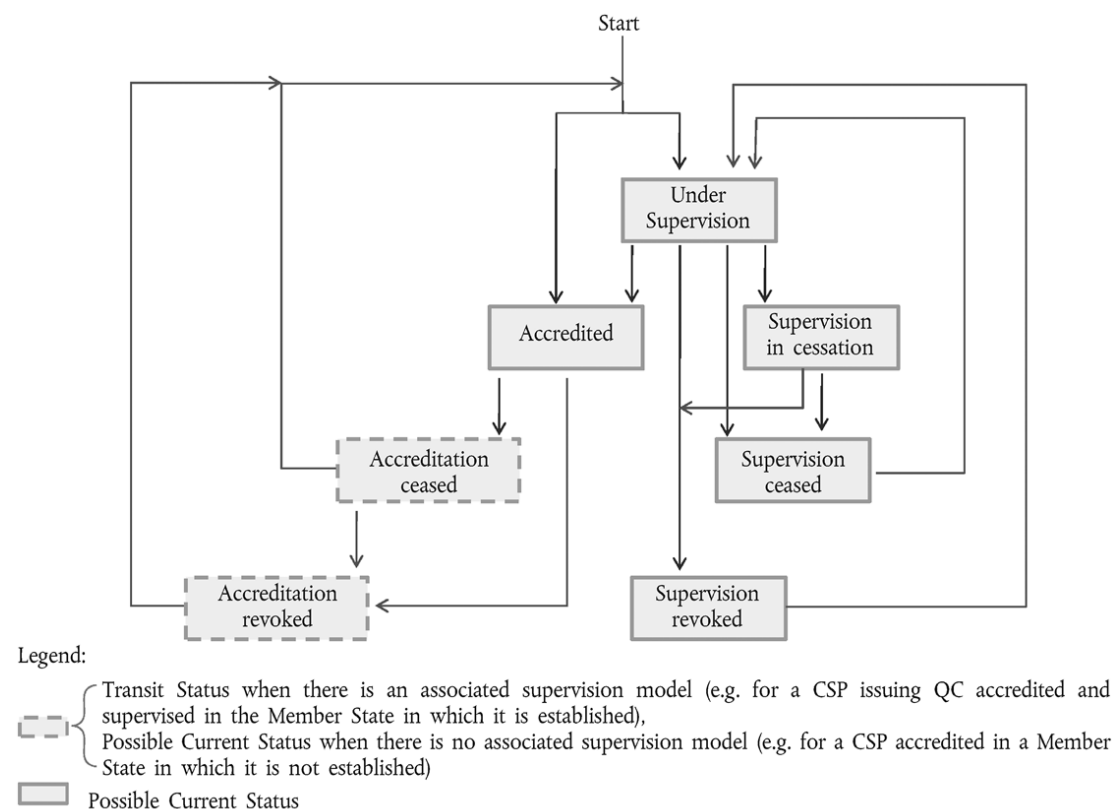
Start

Under Supervision

Accredited

Supervision in cessation

Accreditation ceased

Supervision ceased

Accreditation revoked

Supervision revoked

Legend:

Transit Status when there is an associated supervision model (e.g. for a CSP issuing QC accredited and supervised in the Member State in which it is established),
Possible Current Status when there is no associated supervision model (e.g. for a CSP accredited in a Member State in which it is not established)

Possible Current Status